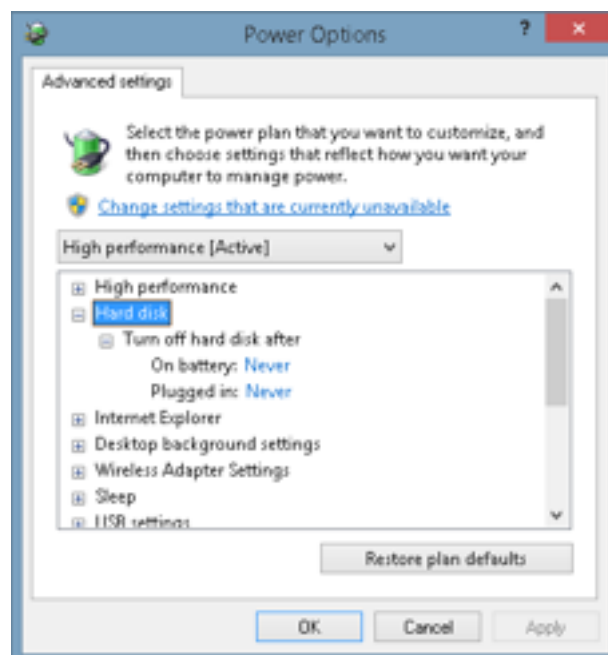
Power Options

Advanced settings

Select the power plan that you want to customize, and then choose settings that reflect how you want your computer to manage power.

Change settings that are currently unavailable

High performance [Active]

High performance
Hard disk
Turn off hard disk after
On battery: Never
Plugged in: Never
Internet Explorer
Desktop background settings
Wireless Adapter Settings
Sleep
USB settings

Restore plan defaults

OK Cancel Apply